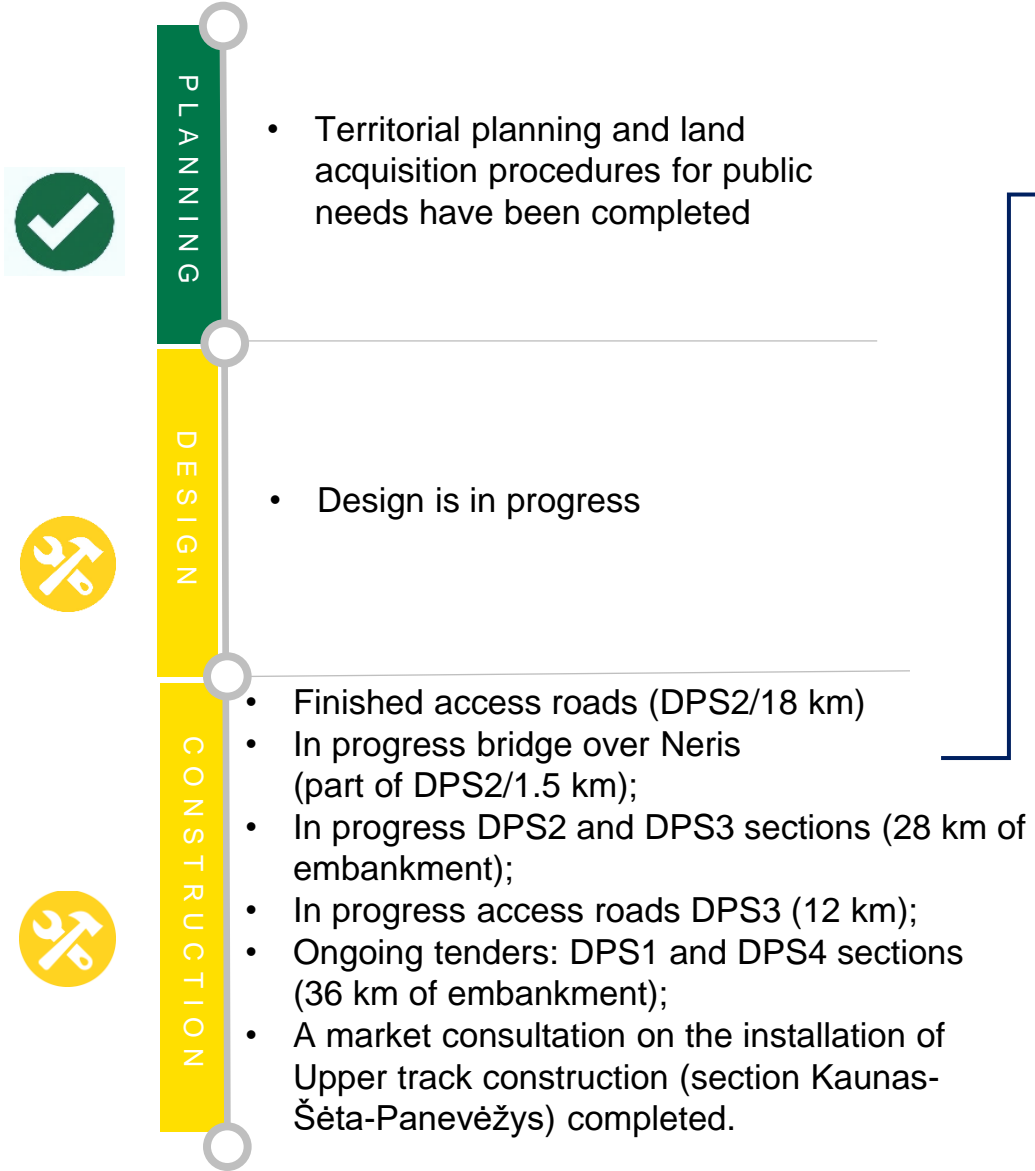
PLANNING

• Territorial planning and land acquisition procedures for public needs have been completed

DESIGN

• Design is in progress

CONSTRUCTION

• Finished access roads (DPS2/18 km)
• In progress bridge over Neris (part of DPS2/1.5 km);
• In progress DPS2 and DPS3 sections (28 km of embankment);
• In progress access roads DPS3 (12 km);
• Ongoing tenders: DPS1 and DPS4 sections (36 km of embankment);
• A market consultation on the installation of Upper track construction (section Kaunas-Šėta-Panevėžys) completed.